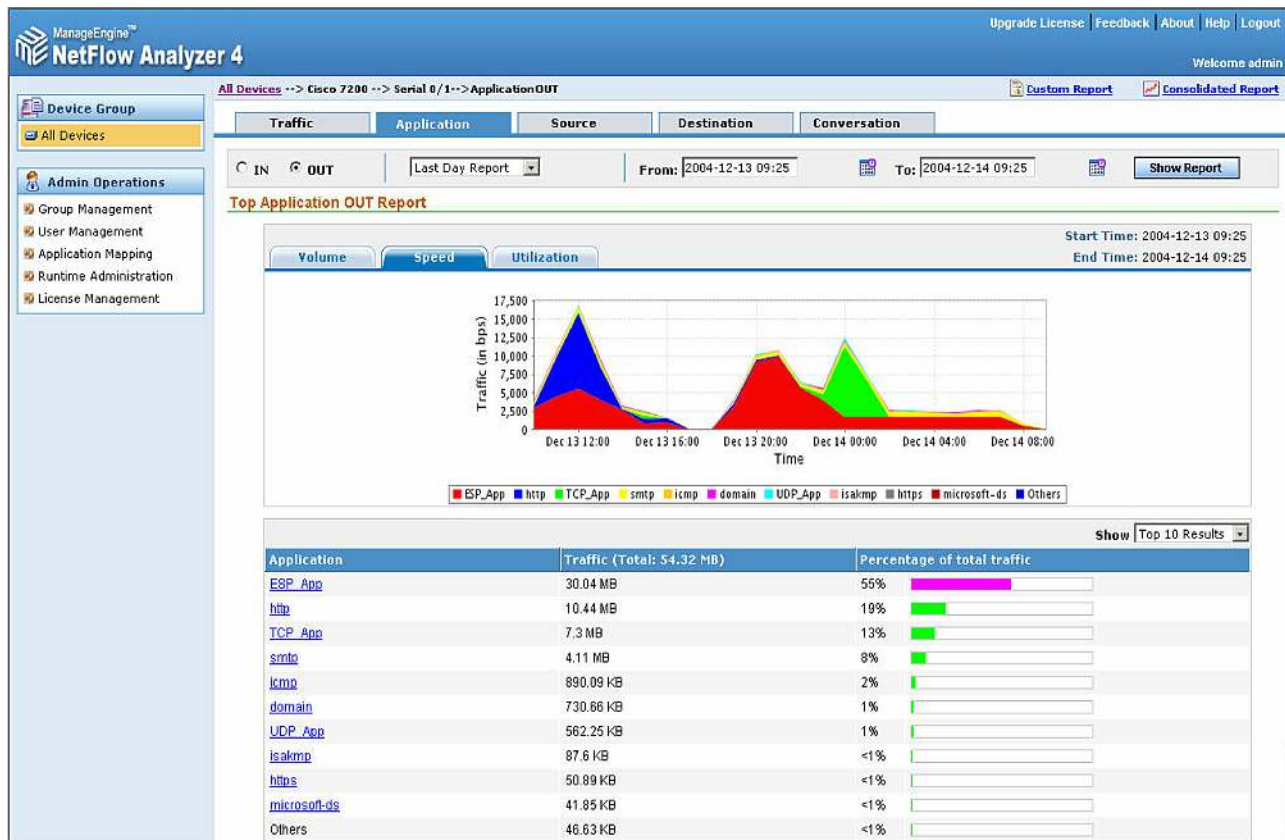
ManageEngine™
NetFlow Analyzer 4

Upgrade License | Feedback | About | Help | Logout

Welcome admin

All Devices --> Cisco 7200 --> Serial 0/1-->ApplicationOUT

Custom Report

Consolidated Report

Device Group

All Devices

Admin Operations

Group Management
User Management
Application Mapping
Runtime Administration
License Management

Traffic | Application | Source | Destination | Conversation

IN OUT Last Day Report From: 2004-12-13 09:25 To: 2004-12-14 09:25 Show Report

Top Application OUT Report

Volume | Speed | Utilization

Start Time: 2004-12-13 09:25
End Time: 2004-12-14 09:25

17,500
15,000
12,500
10,000
7,500
5,000
2,500
0

Traffic (in bps)

Dec 13 12:00 Dec 13 16:00 Dec 13 20:00 Dec 14 00:00 Dec 14 04:00 Dec 14 08:00

Time

ESP_App http TCP_App smtp icmp domain UDP_App isakmp https microsoft-ds Others

Show Top 10 Results

| Application | Traffic (Total: 54.32 MB) | Percentage of total traffic |
|---|---|---|
| ESP_App | 30.04 MB | 55% |
| http | 10.44 MB | 19% |
| TCP_App | 7.3 MB | 13% |
| smtp | 4.11 MB | 8% |
| icmp | 890.09 KB | 2% |
| domain | 730.66 KB | 1% |
| UDP_App | 562.25 KB | 1% |
| isakmp | 87.6 KB | <1% |
| https | 50.89 KB | <1% |
| microsoft-ds | 41.85 KB | <1% |
| Others | 46.63 KB | <1% |